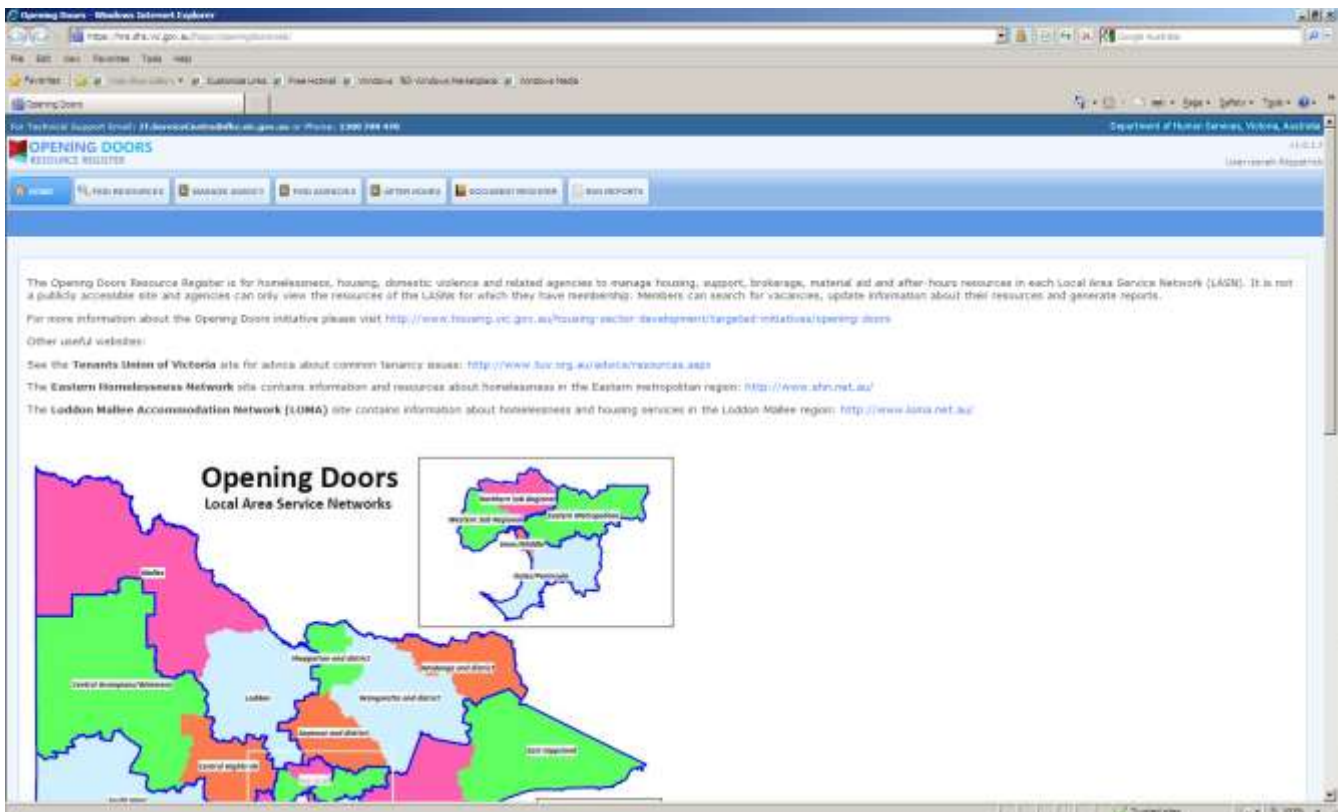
Opening Doors - Windows Internet Explorer

https://rrs.dhs.vic.gov.au/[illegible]

File Edit View Favorites Tools Help

Favorites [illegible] Customize Links Free Hotmail Windows Windows Marketplace Windows Media

Opening Doors

Page ▾ Safety ▾ Tools ▾

For Technical Support Email: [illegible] or Phone: 1300 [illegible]

Department of Human Services, Victoria, Australia

OPENING DOORS
RESOURCE REGISTER

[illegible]
Username: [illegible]

HOME | FIND RESOURCES | MANAGE AGENCY | FIND AGENCIES | AFTER HOURS | DOCUMENT REGISTER | RUN REPORTS

The Opening Doors Resource Register is for homelessness, housing, domestic violence and related agencies to manage housing, support, brokerage, material aid and after-hours resources in each Local Area Service Network (LASN). It is not a publicly accessible site and agencies can only view the resources of the LASNs for which they have membership. Members can search for vacancies, update information about their resources and generate reports.

For more information about the Opening Doors initiative please visit http://www.housing.vic.gov.au/housing-sector-development/targeted-initiatives/opening-doors

Other useful websites:

See the Tenants Union of Victoria site for advice about common tenancy issues: http://www.tuv.org.au/advice/resources.aspx

The Eastern Homelessness Network site contains information and resources about homelessness in the Eastern metropolitan region: http://www.ehn.net.au/

The Loddon Mallee Accommodation Network (LOMA) site contains information about homelessness and housing services in the Loddon Mallee region: http://www.loma.net.au/

Opening Doors
Local Area Service Networks

Northern Sub Regional
Western Sub Regional
Eastern Metropolitan
Inner/Middle
Bayside/Peninsula

Mallee
Central Grampians/Wimmera
Loddon
Shepparton and district
Wangaratta and district
Wodonga and district
Seymour and district
Central Highlands
East Gippsland
South West